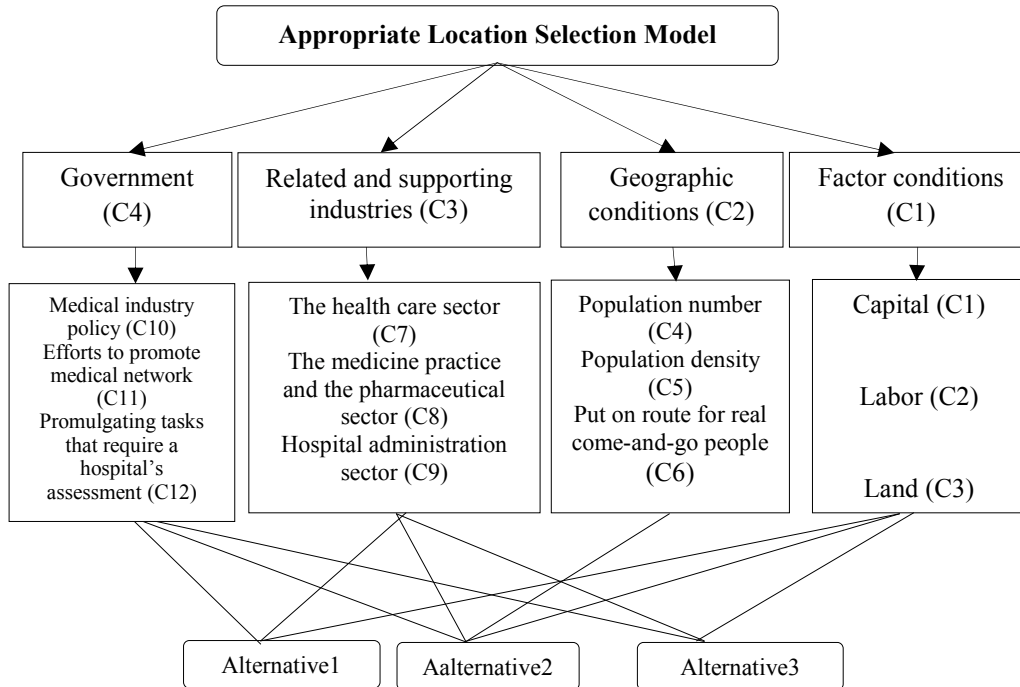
Appropriate Location Selection Model

Government (C4)

Related and supporting industries (C3)

Geographic conditions (C2)

Factor conditions (C1)

Medical industry policy (C10)
Efforts to promote medical network (C11)
Promulgating tasks that require a hospital's assessment (C12)

The health care sector (C7)
The medicine practice and the pharmaceutical sector (C8)
Hospital administration sector (C9)

Population number (C4)
Population density (C5)
Put on route for real come-and-go people (C6)

Capital (C1)

Labor (C2)

Land (C3)

Alternative1

Aalternative2

Alternative3